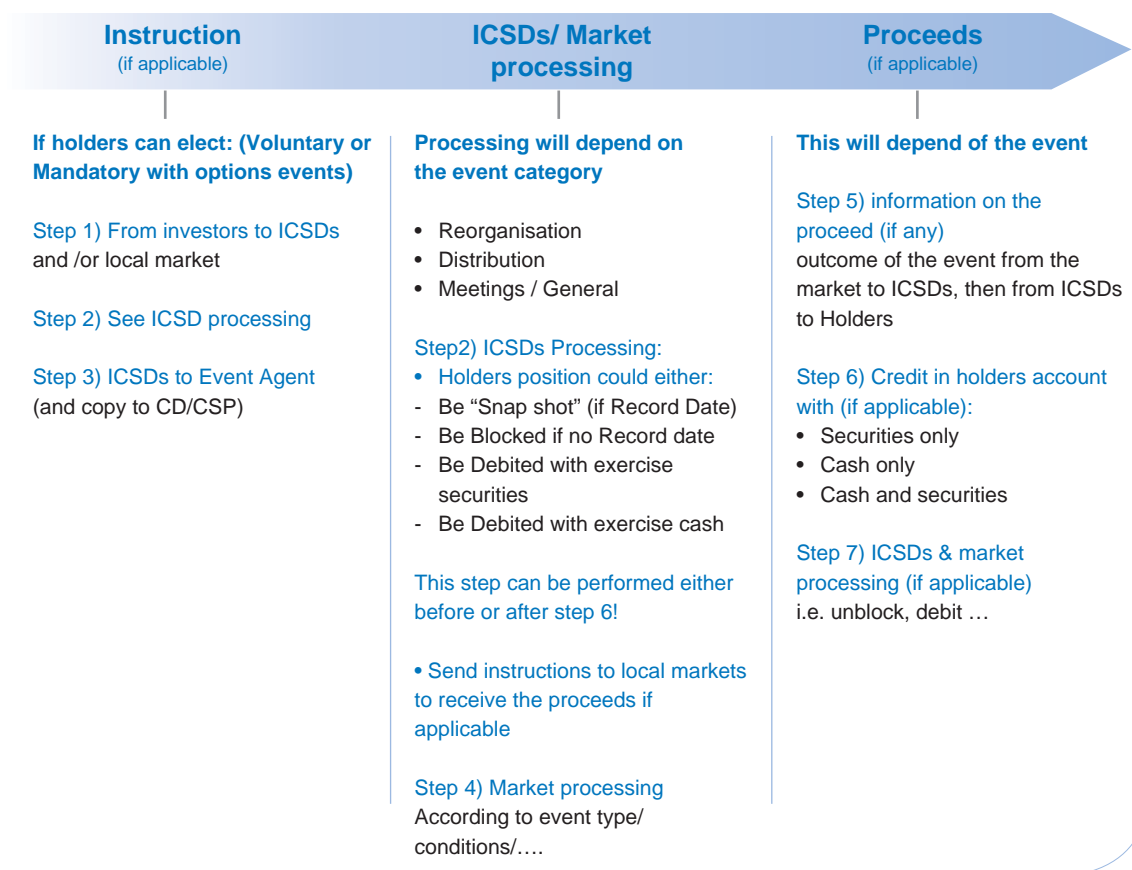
Instruction
(if applicable)

ICSDs/ Market processing

Proceeds
(if applicable)

If holders can elect: (Voluntary or Mandatory with options events)

Step 1) From investors to ICSDs and /or local market

Step 2) See ICSD processing

Step 3) ICSDs to Event Agent (and copy to CD/CSP)

Processing will depend on the event category

• Reorganisation
• Distribution
• Meetings / General

Step2) ICSDs Processing:
• Holders position could either:
- Be "Snap shot" (if Record Date)
- Be Blocked if no Record date
- Be Debited with exercise securities
- Be Debited with exercise cash

This step can be performed either before or after step 6!

• Send instructions to local markets to receive the proceeds if applicable

Step 4) Market processing
According to event type/ conditions/….

This will depend of the event

Step 5) information on the proceed (if any)
outcome of the event from the market to ICSDs, then from ICSDs to Holders

Step 6) Credit in holders account with (if applicable):
• Securities only
• Cash only
• Cash and securities

Step 7) ICSDs & market processing (if applicable)
i.e. unblock, debit …